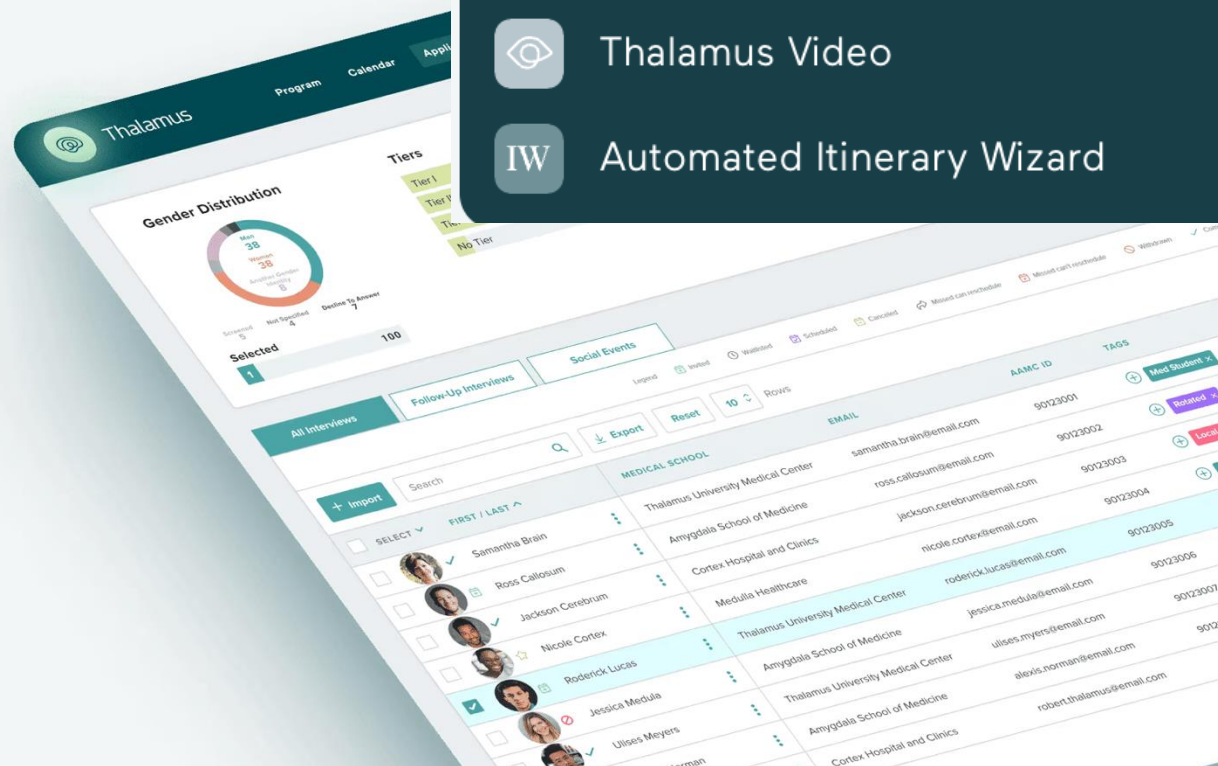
Thalamus Video

IW Automated Itinerary Wizard

Thalamus

Program Calendar Appl

Gender Distribution

Men 38
Women 38
Another Gender Identity 8

Screened 5
Not Specified 4
Decline To Answer 7

Selected 100
1

Tiers
Tier I
Tier I
Ti
No Tier

Legend Invited Waitlisted Scheduled Canceled Missed can reschedule Missed can't reschedule Withdrawn

All Interviews
Follow-Up Interviews
Social Events

Search
Export
Reset
10 Rows

+ Import

SELECT
FIRST / LAST
MEDICAL SCHOOL
EMAIL
AAMC ID
TAGS

| FIRST / LAST | MEDICAL SCHOOL | EMAIL | AAMC ID | TAGS |
|---|---|---|---|---|
| Samantha Brain | Thalamus University Medical Center | samantha.brain@email.com | 90123001 | Med Student |
| Ross Callosum | Amygdala School of Medicine | ross.callosum@email.com | 90123002 | Rotated |
| Jackson Cerebrum | Cortex Hospital and Clinics | jackson.cerebrum@email.com | 90123003 | Local |
| Nicole Cortex | Medulla Healthcare | nicole.cortex@email.com | 90123004 | |
| Roderick Lucas | Thalamus University Medical Center | roderick.lucas@email.com | 90123005 | |
| Jessica Medula | Amygdala School of Medicine | jessica.medula@email.com | 90123006 | |
| Ulises Meyers | Thalamus University Medical Center | ulises.myers@email.com | 9012300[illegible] | |
| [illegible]orman | Amygdala School of Medicine | alexis.norman@email.com | 9012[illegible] | |
| | Cortex Hospital and Clinics | robert.thalamus@email.com | | |